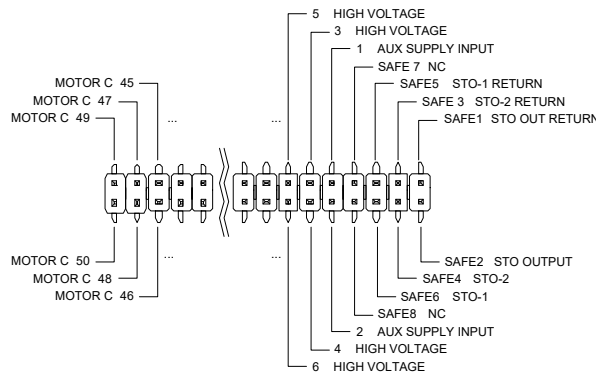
5 HIGH VOLTAGE
3 HIGH VOLTAGE
1 AUX SUPPLY INPUT
SAFE 7 NC
SAFE5 STO-1 RETURN
SAFE 3 STO-2 RETURN
SAFE1 STO OUT RETURN

MOTOR C 45
MOTOR C 47
MOTOR C 49

...
...

MOTOR C 50
MOTOR C 48
MOTOR C 46

...
...

SAFE2 STO OUTPUT
SAFE4 STO-2
SAFE6 STO-1
SAFE8 NC
2 AUX SUPPLY INPUT
4 HIGH VOLTAGE
6 HIGH VOLTAGE